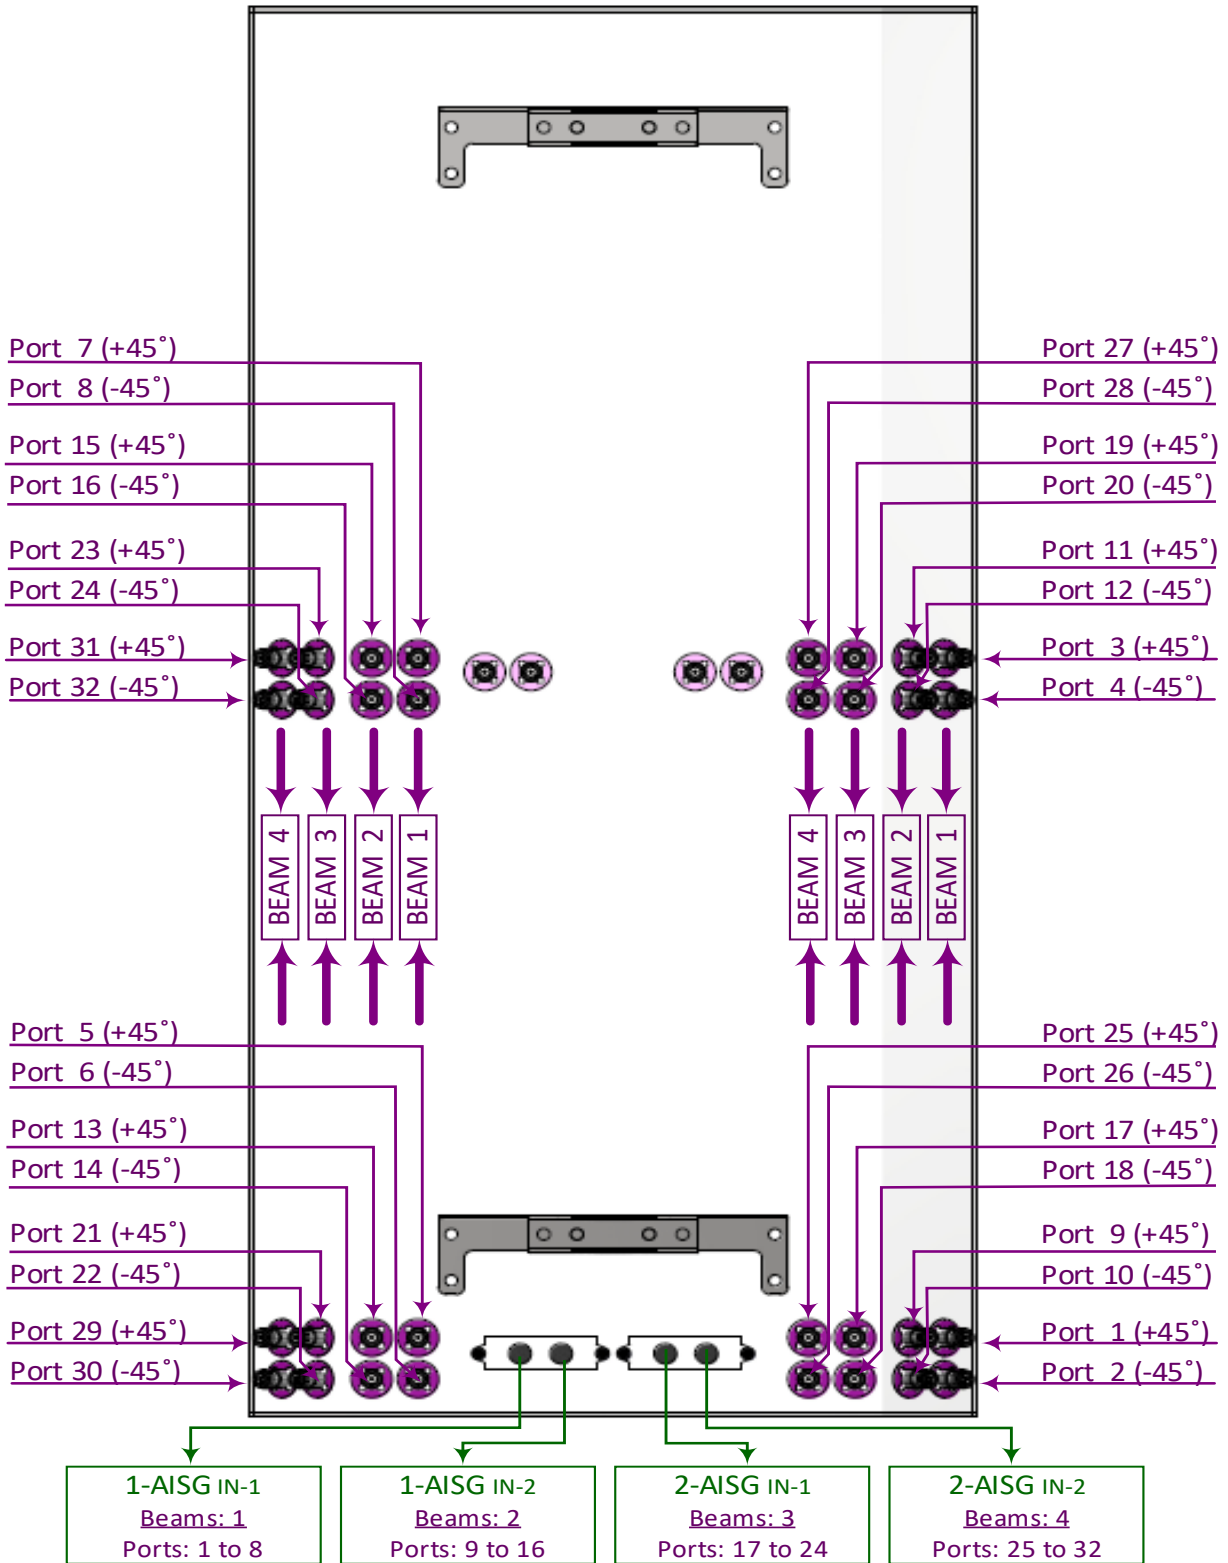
Port 7 (+45˚)
Port 8 (-45˚)
Port 15 (+45˚)
Port 16 (-45˚)
Port 23 (+45˚)
Port 24 (-45˚)
Port 31 (+45˚)
Port 32 (-45˚)

Port 27 (+45˚)
Port 28 (-45˚)
Port 19 (+45˚)
Port 20 (-45˚)
Port 11 (+45˚)
Port 12 (-45˚)
Port 3 (+45˚)
Port 4 (-45˚)

BEAM 4
BEAM 3
BEAM 2
BEAM 1

BEAM 4
BEAM 3
BEAM 2
BEAM 1

Port 5 (+45˚)
Port 6 (-45˚)
Port 13 (+45˚)
Port 14 (-45˚)
Port 21 (+45˚)
Port 22 (-45˚)
Port 29 (+45˚)
Port 30 (-45˚)

Port 25 (+45˚)
Port 26 (-45˚)
Port 17 (+45˚)
Port 18 (-45˚)
Port 9 (+45˚)
Port 10 (-45˚)
Port 1 (+45˚)
Port 2 (-45˚)

1-AISG IN-1
Beams: 1
Ports: 1 to 8

1-AISG IN-2
Beams: 2
Ports: 9 to 16

2-AISG IN-1
Beams: 3
Ports: 17 to 24

2-AISG IN-2
Beams: 4
Ports: 25 to 32